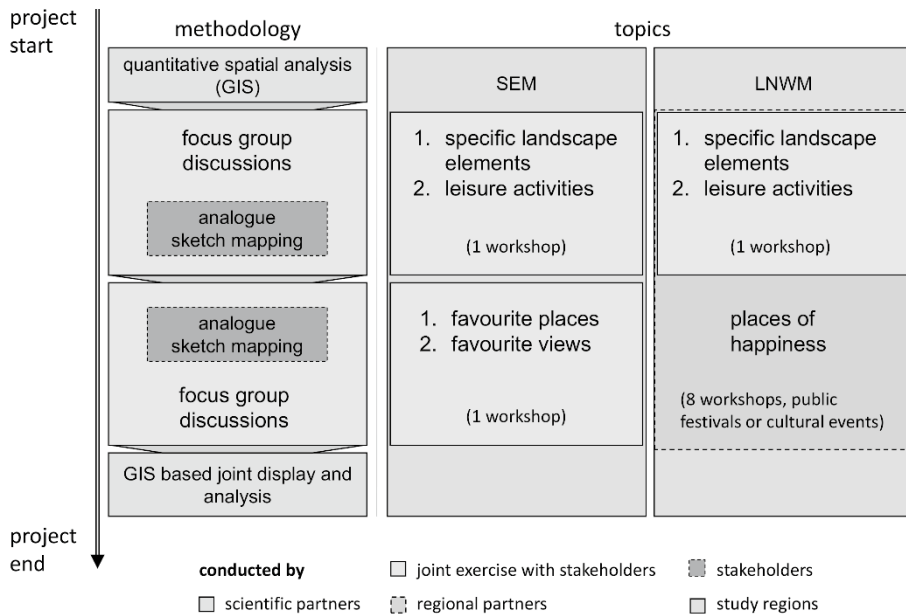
project start

methodology

quantitative spatial analysis (GIS)

focus group discussions

analogue sketch mapping

analogue sketch mapping

focus group discussions

GIS based joint display and analysis

topics

SEM

1. specific landscape elements
2. leisure activities

(1 workshop)

1. favourite places
2. favourite views

(1 workshop)

LNWM

1. specific landscape elements
2. leisure activities

(1 workshop)

places of happiness

(8 workshops, public festivals or cultural events)

project end

conducted by

joint exercise with stakeholders

stakeholders

scientific partners

regional partners

study regions